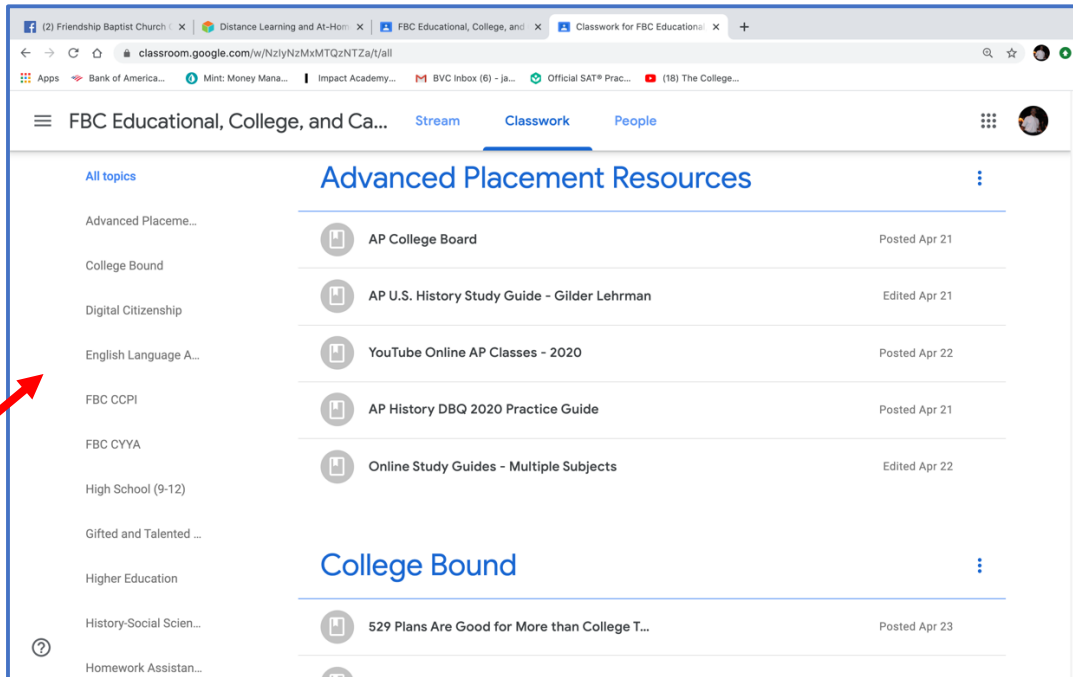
(2) Friendship Baptist Church ✕ | Distance Learning and At-Hom ✕ | FBC Educational, College, and ✕ | Classwork for FBC Educational ✕ | +

classroom.google.com/w/NzlyNzMxMTQzNTZa/t/all

Apps | Bank of America... | Mint: Money Mana... | Impact Academy... | BVC Inbox (6) - ja... | Official SAT® Prac... | (18) The College...

FBC Educational, College, and Ca... | Stream | Classwork | People

All topics
Advanced Placeme...
College Bound
Digital Citizenship
English Language A...
FBC CCPI
FBC CYYA
High School (9-12)
Gifted and Talented ...
Higher Education
History-Social Scien...
Homework Assistan...

Advanced Placement Resources

AP College Board — Posted Apr 21
AP U.S. History Study Guide - Gilder Lehrman — Edited Apr 21
YouTube Online AP Classes - 2020 — Posted Apr 22
AP History DBQ 2020 Practice Guide — Posted Apr 21
Online Study Guides - Multiple Subjects — Edited Apr 22

College Bound

529 Plans Are Good for More than College T... — Posted Apr 23